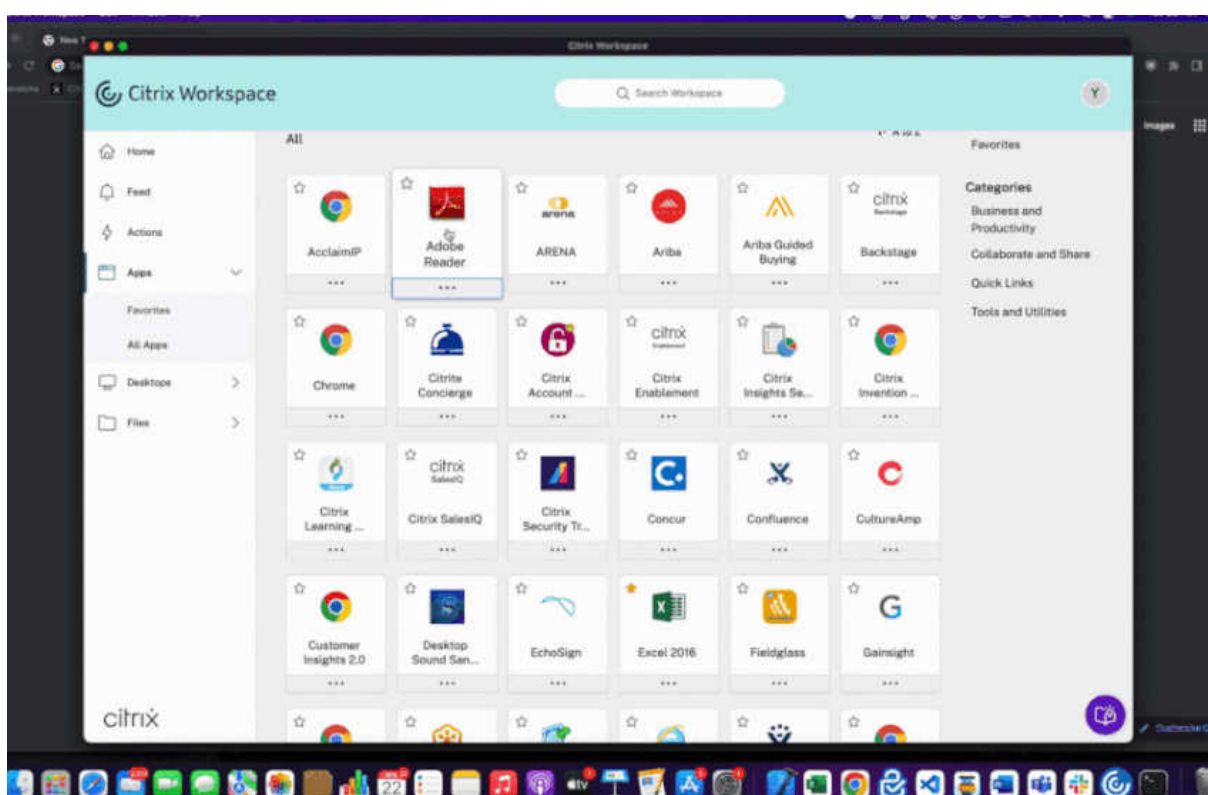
Citrix Workspace

Citrix Workspace

Search Workspace

Y

Home
Feed
Actions
Apps
Favorites
All Apps
Desktops
Files

citrix

All

AcclaimIP
Adobe Reader
ARENA
Ariba
Ariba Guided Buying
Backstage
Chrome
Citrix Concierge
Citrix Account ...
Citrix Enablement
Citrix Insights Se...
Citrix Invention ...
Citrix Learning ...
Citrix SalesIQ
Citrix Security Tr...
Concur
Confluence
CultureAmp
Customer Insights 2.0
Desktop Sound San...
EchoSign
Excel 2016
Fieldglass
Gainsight

Favorites

Categories
Business and Productivity
Collaborate and Share
Quick Links
Tools and Utilities

Images